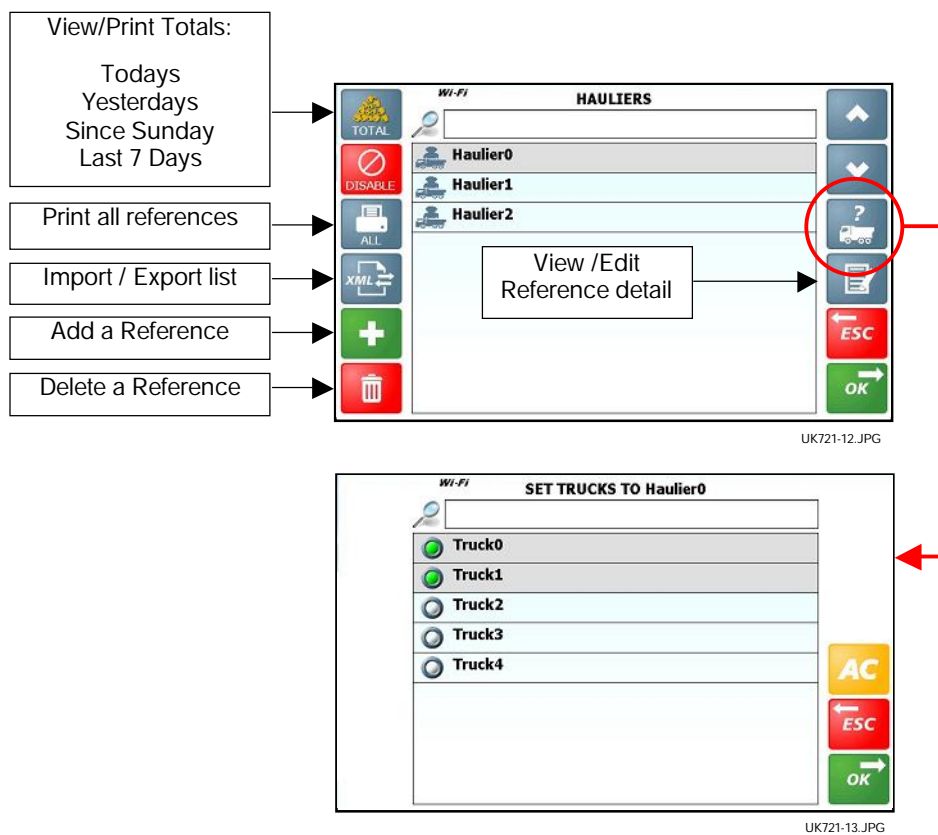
View/Print Totals:

Todays
Yesterdays
Since Sunday
Last 7 Days

Print all references

Import / Export list

Add a Reference

Delete a Reference

TOTAL

DISABLE

ALL

XML

Wi-Fi

HAULIERS

Haulier0

Haulier1

Haulier2

View /Edit
Reference detail

?

ESC

OK

UK721-12.JPG

Wi-Fi

SET TRUCKS TO Haulier0

Truck0

Truck1

Truck2

Truck3

Truck4

AC

ESC

OK

UK721-13.JPG